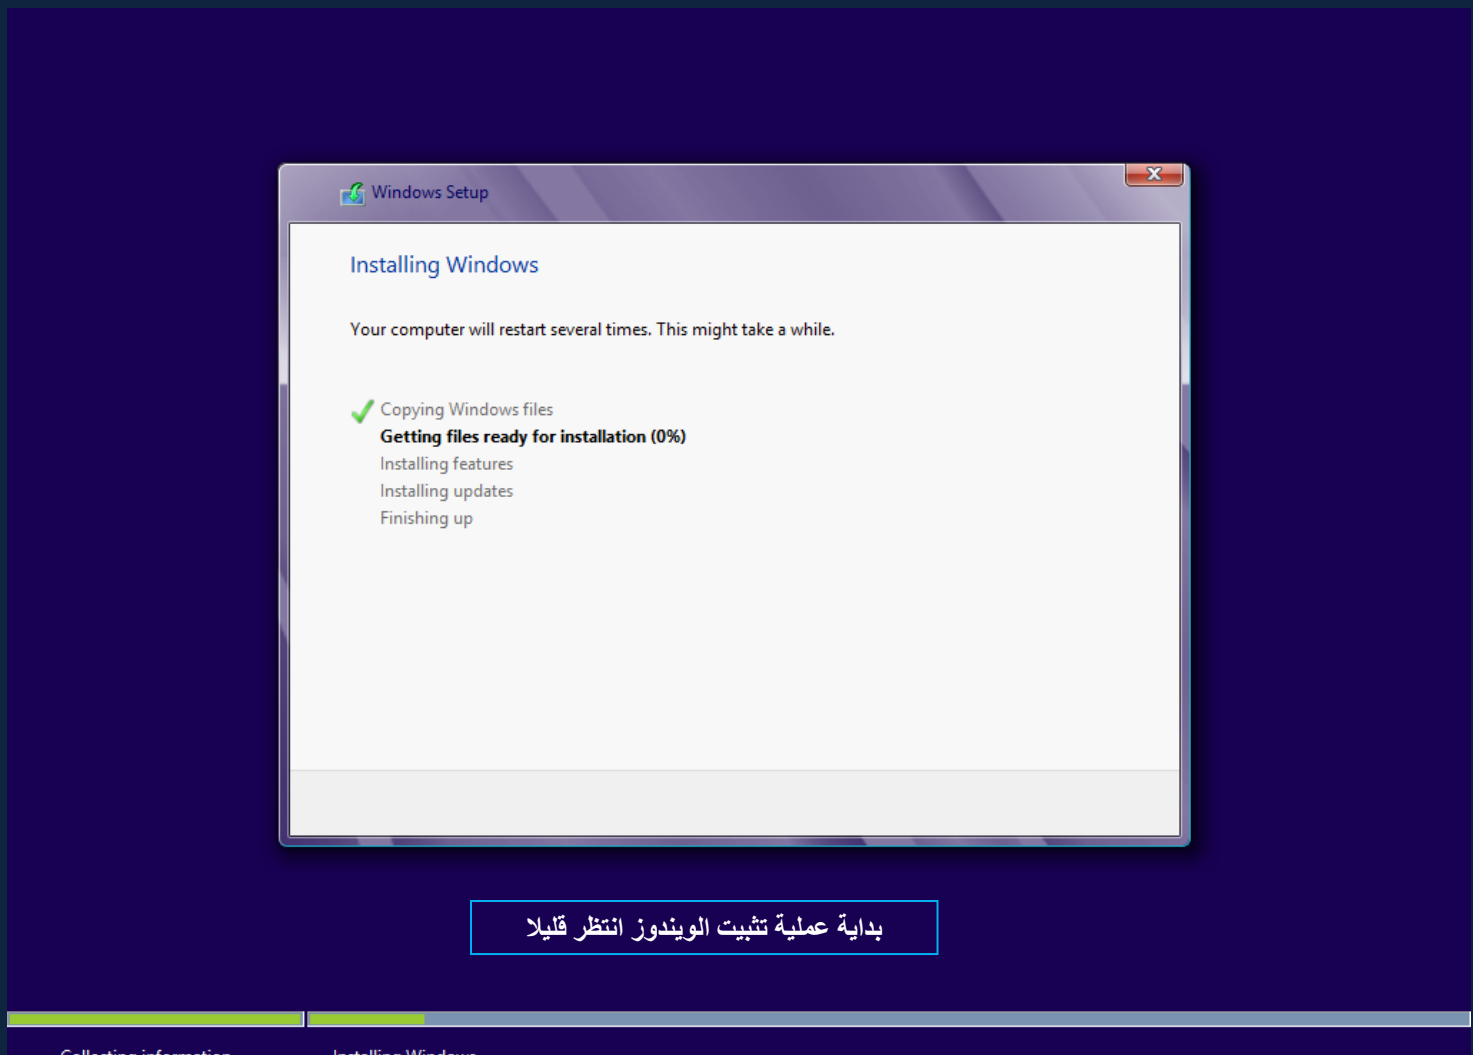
Windows Setup

Installing Windows

Your computer will restart several times. This might take a while.

Copying Windows files
Getting files ready for installation (0%)
Installing features
Installing updates
Finishing up

بداية عملية تثبيت الويندوز انتظر قليلا

Collecting information
Installing Windows